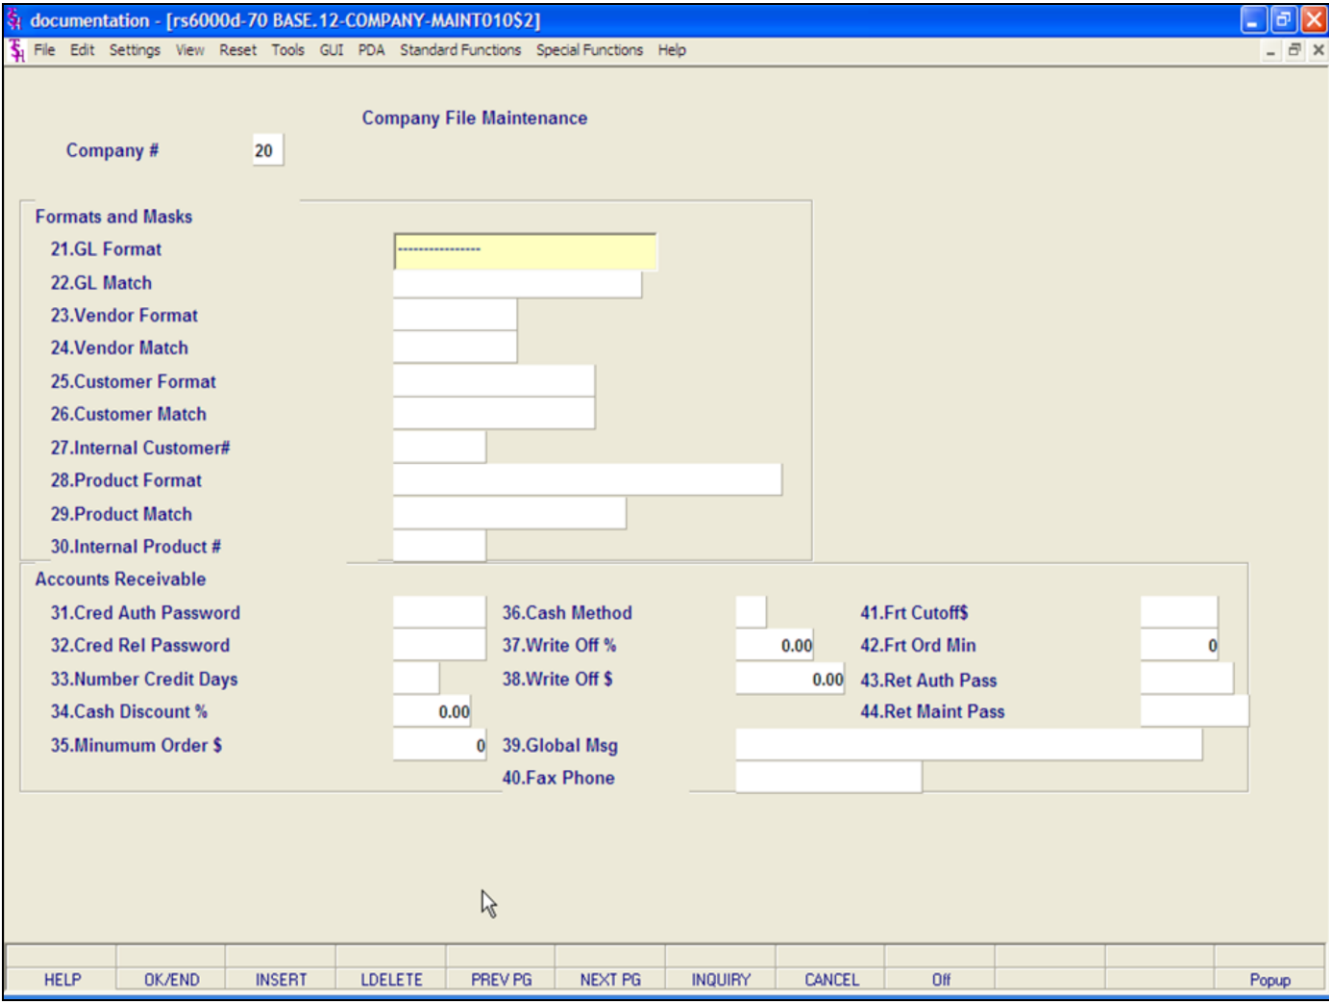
documentation - [rs6000d-70 BASE.12-COMPANY-MAINT010$2]

File Edit Settings View Reset Tools GUI PDA Standard Functions Special Functions Help

Company File Maintenance

Company # 20

Formats and Masks

21.GL Format ----------------

22.GL Match

23.Vendor Format

24.Vendor Match

25.Customer Format

26.Customer Match

27.Internal Customer#

28.Product Format

29.Product Match

30.Internal Product #

Accounts Receivable

31.Cred Auth Password

32.Cred Rel Password

33.Number Credit Days

34.Cash Discount % 0.00

35.Minumum Order $ 0

36.Cash Method

37.Write Off % 0.00

38.Write Off $ 0.00

39.Global Msg

40.Fax Phone

41.Frt Cutoff$

42.Frt Ord Min 0

43.Ret Auth Pass

44.Ret Maint Pass

HELP OK/END INSERT LDELETE PREV PG NEXT PG INQUIRY CANCEL Off Popup